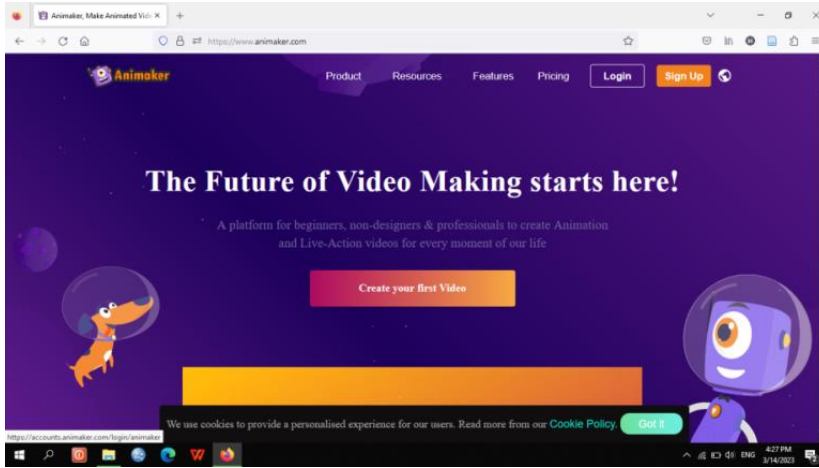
Animaker, Make Animated Vide ×

https://www.animaker.com

Animaker

Product Resources Features Pricing Login Sign Up

The Future of Video Making starts here!

A platform for beginners, non-designers & professionals to create Animation and Live-Action videos for every moment of our life

Create your first Video

https://accounts.animaker.com/login/animaker

We use cookies to provide a personalised experience for our users. Read more from our Cookie Policy. Got it

ENG 4:27 PM 3/14/2023